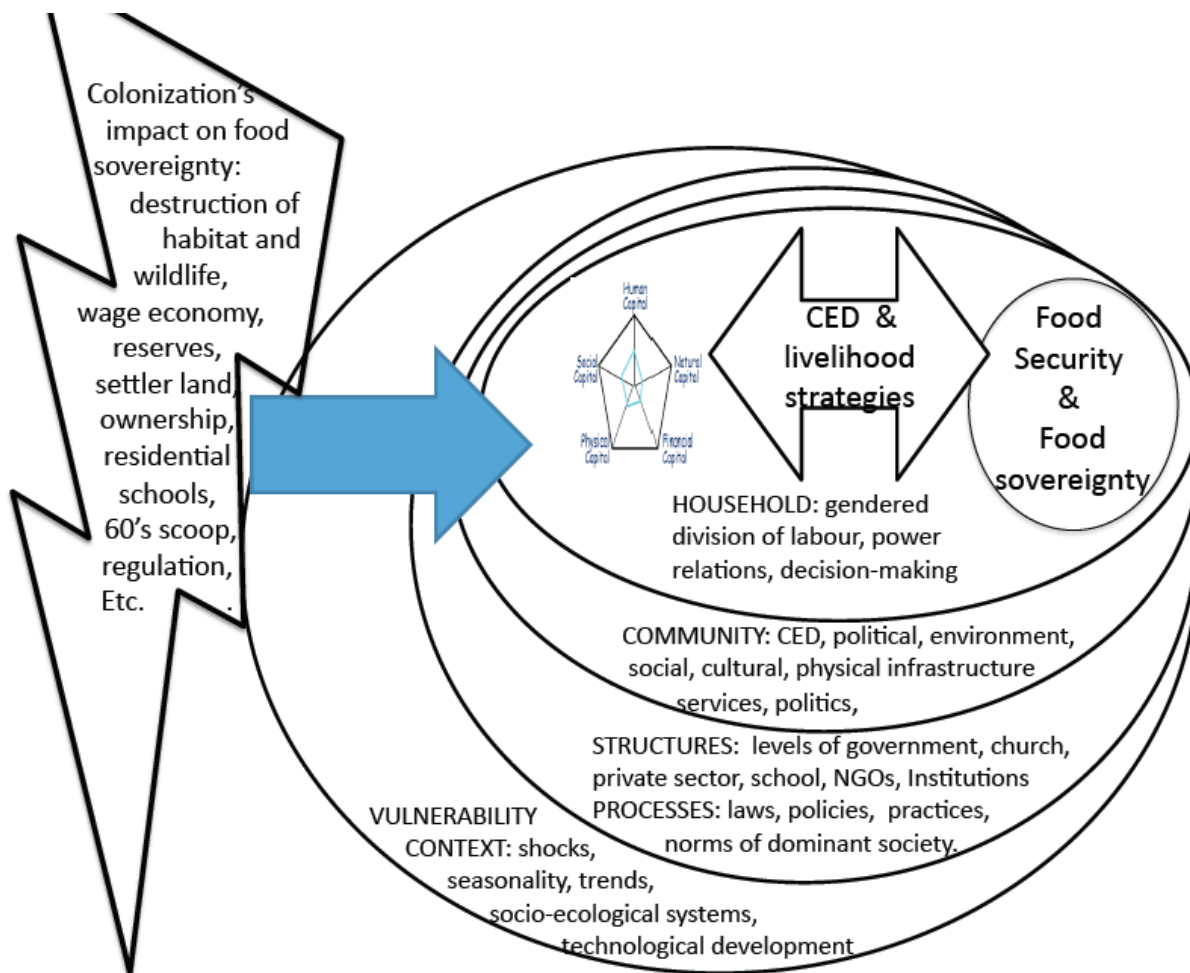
Colonization's impact on food sovereignty: destruction of habitat and wildlife, wage economy, reserves, settler land, ownership, residential schools, 60's scoop, regulation, Etc. .

Human Capital

Social Capital

Natural Capital

Physical Capital

Financial Capital

CED & livelihood strategies

Food Security & Food sovereignty

HOUSEHOLD: gendered division of labour, power relations, decision-making

COMMUNITY: CED, political, environment, social, cultural, physical infrastructure services, politics,

STRUCTURES: levels of government, church, private sector, school, NGOs, Institutions
PROCESSES: laws, policies, practices, norms of dominant society.

VULNERABILITY CONTEXT: shocks, seasonality, trends, socio-ecological systems, technological development